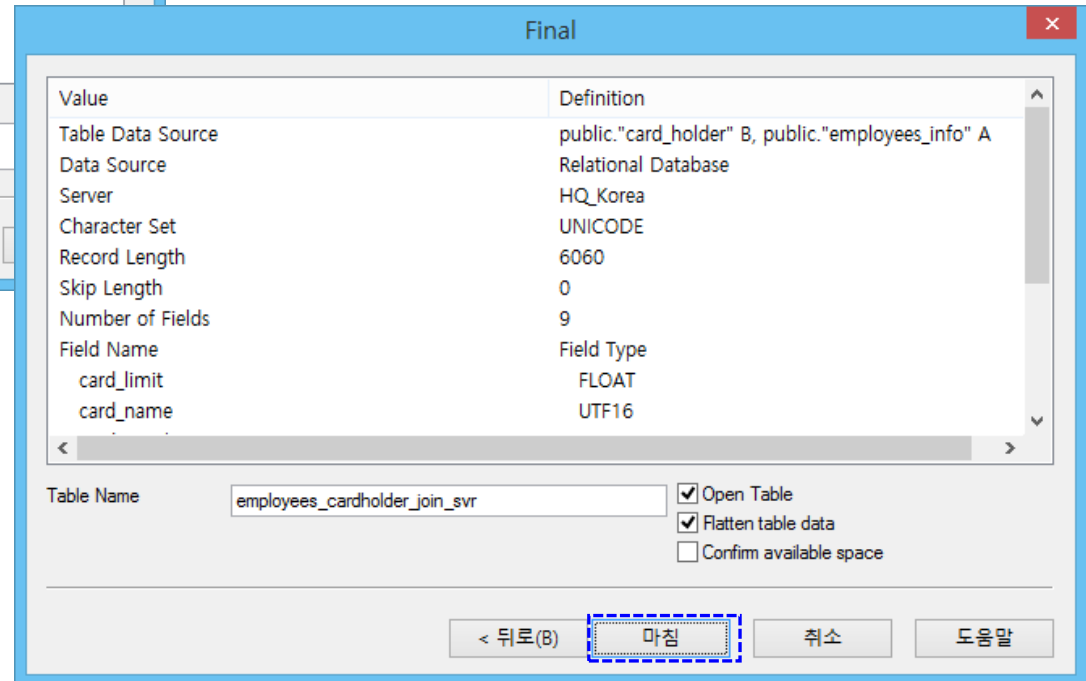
Final

| Value | Definition |
|---|---|
| Table Data Source | public."card_holder" B, public."employees_info" A |
| Data Source | Relational Database |
| Server | HQ_Korea |
| Character Set | UNICODE |
| Record Length | 6060 |
| Skip Length | 0 |
| Number of Fields | 9 |
| Field Name | Field Type |
| card_limit | FLOAT |
| card_name | UTF16 |

Table Name employees_cardholder_join_svr

Open Table
Flatten table data
Confirm available space

< 뒤로(B) 마침 취소 도움말